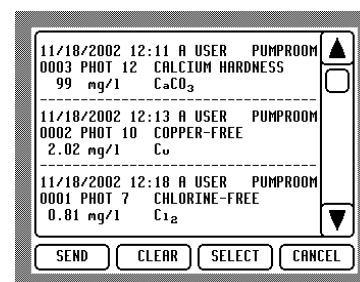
11/18/2002 12:11 A USER PUMPROOM
0003 PHOT 12 CALCIUM HARDNESS
99 mg/l $CaCO_3$

11/18/2002 12:13 A USER PUMPROOM
0002 PHOT 10 COPPER-FREE
2.02 mg/l Cu

11/18/2002 12:18 A USER PUMPROOM
0001 PHOT 7 CHLORINE-FREE
0.81 mg/l $Cl_2$

SEND CLEAR SELECT CANCEL